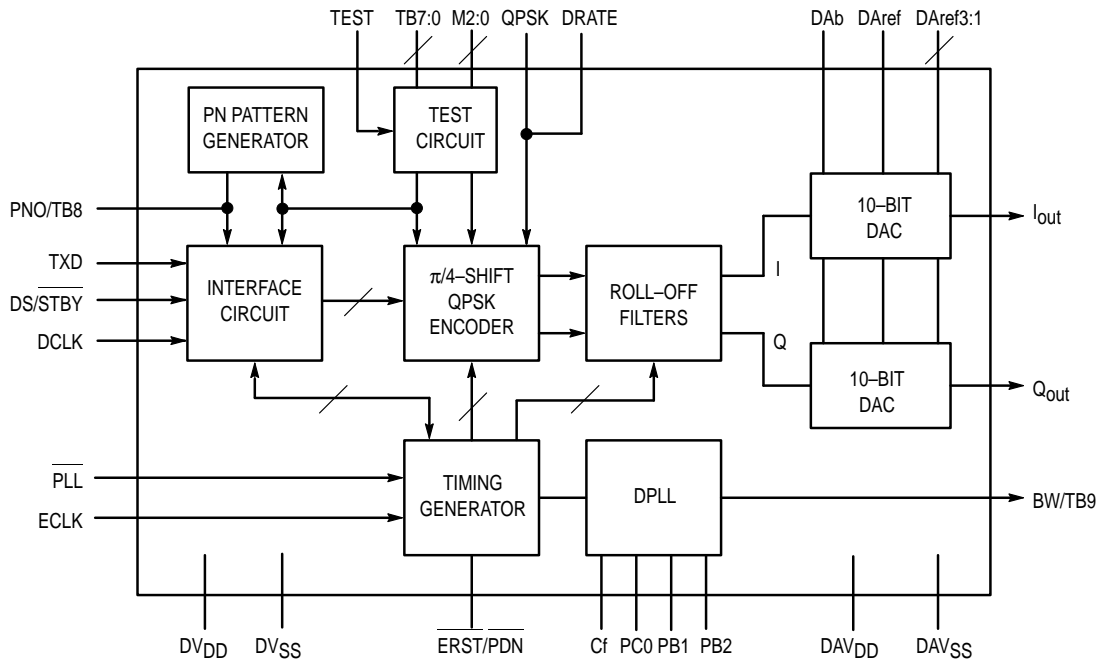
TEST TB7:0 M2:0 QPSK DRATE DAb DAref DAref3:1

PN PATTERN GENERATOR

TEST CIRCUIT

PNO/TB8

TXD

$\overline{DS}$/STBY

DCLK

INTERFACE CIRCUIT

$\pi$/4–SHIFT QPSK ENCODER

ROLL–OFF FILTERS

10–BIT DAC

$I_{out}$

I

Q

10–BIT DAC

$Q_{out}$

$\overline{PLL}$

ECLK

TIMING GENERATOR

DPLL

BW/TB9

$DV_{DD}$ $DV_{SS}$ $\overline{ERST}$/$\overline{PDN}$ Cf PC0 PB1 PB2 $DAV_{DD}$ $DAV_{SS}$